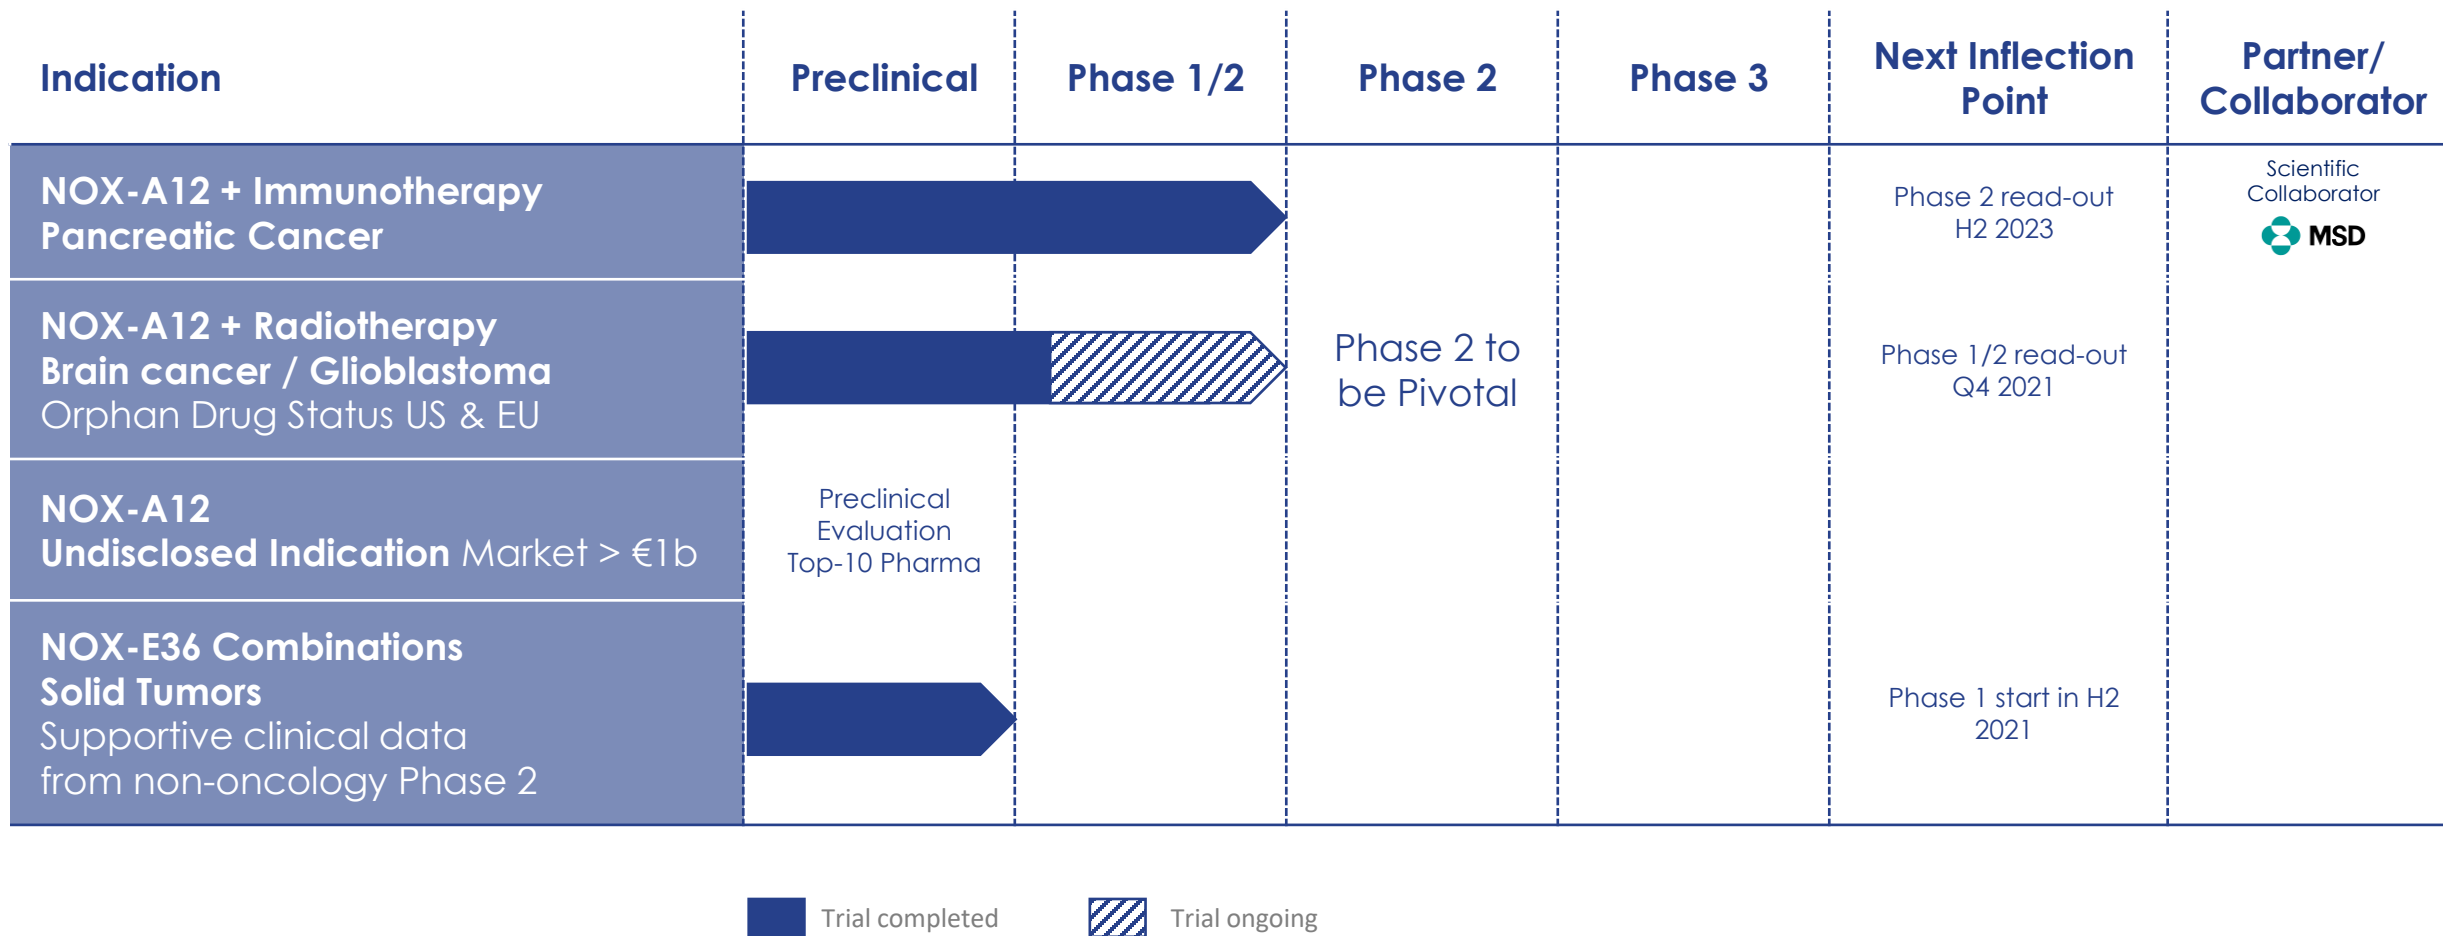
| Indication | Preclinical | Phase 1/2 | Phase 2 | Phase 3 | Next Inflection Point | Partner/ Collaborator |
|---|---|---|---|---|---|---|
| NOX-A12 + Immunotherapy Pancreatic Cancer | | | Phase 2 to be Pivotal | | Phase 2 read-out H2 2023 | Scientific Collaborator MSD |
| NOX-A12 + Radiotherapy Brain cancer / Glioblastoma Orphan Drug Status US & EU | | | | | Phase 1/2 read-out Q4 2021 | |
| NOX-A12 Undisclosed Indication Market > €1b | Preclinical Evaluation Top-10 Pharma | | | | | |
| NOX-E36 Combinations Solid Tumors Supportive clinical data from non-oncology Phase 2 | | | | | Phase 1 start in H2 2021 | |

Trial completed

Trial ongoing